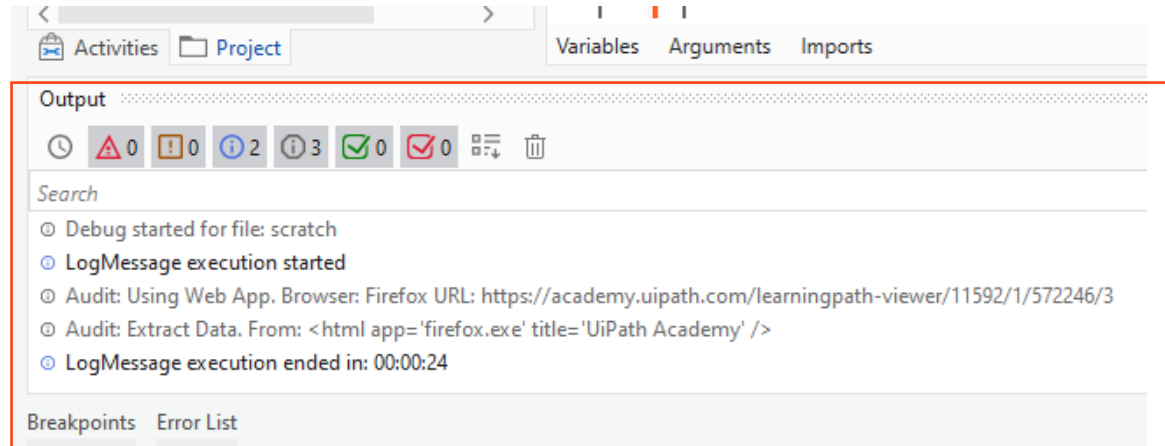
Activities  Project

Variables  Arguments  Imports

Output

0  0  2  3  0  0

Search

Debug started for file: scratch

LogMessage execution started

Audit: Using Web App. Browser: Firefox URL: https://academy.uipath.com/learningpath-viewer/11592/1/572246/3

Audit: Extract Data. From: <html app='firefox.exe' title='UiPath Academy' />

LogMessage execution ended in: 00:00:24

Breakpoints  Error List